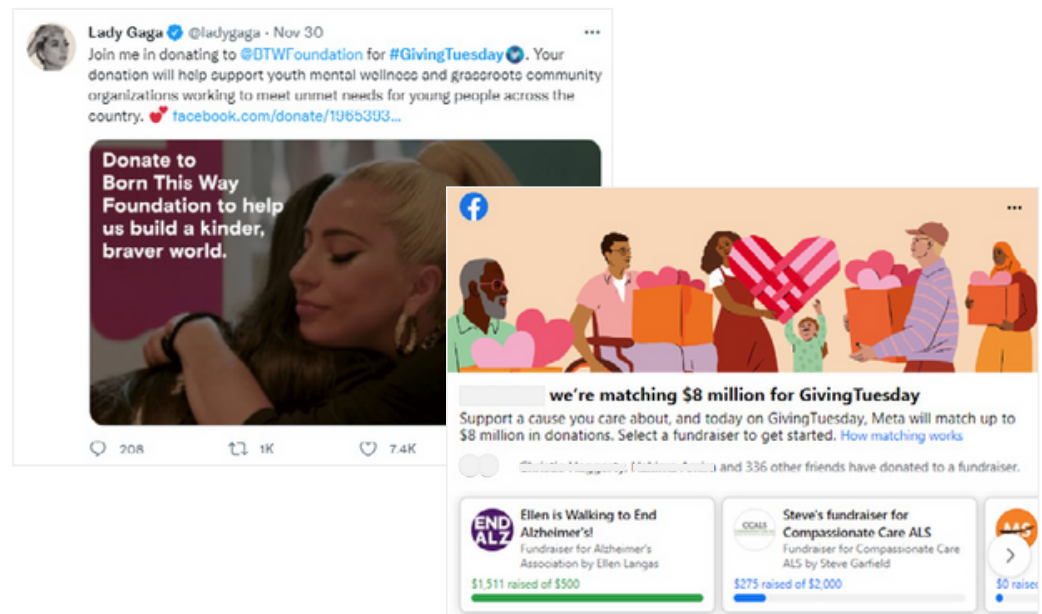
Lady Gaga @ladygaga · Nov 30

Join me in donating to @BTWFoundation for #GivingTuesday. Your donation will help support youth mental wellness and grassroots community organizations working to meet unmet needs for young people across the country. facebook.com/donate/1965393...

Donate to Born This Way Foundation to help us build a kinder, braver world.

208 1K 7.4K

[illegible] we're matching $8 million for GivingTuesday

Support a cause you care about, and today on GivingTuesday, Meta will match up to $8 million in donations. Select a fundraiser to get started. How matching works

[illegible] and 336 other friends have donated to a fundraiser.

END ALZ

Ellen is Walking to End Alzheimer's!

Fundraiser for Alzheimer's Association by Ellen Langas

$1,511 raised of $500

CCALS

Steve's fundraiser for Compassionate Care ALS

Fundraiser for Compassionate Care ALS by Steve Garfield

$275 raised of $2,000

$0 raise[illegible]